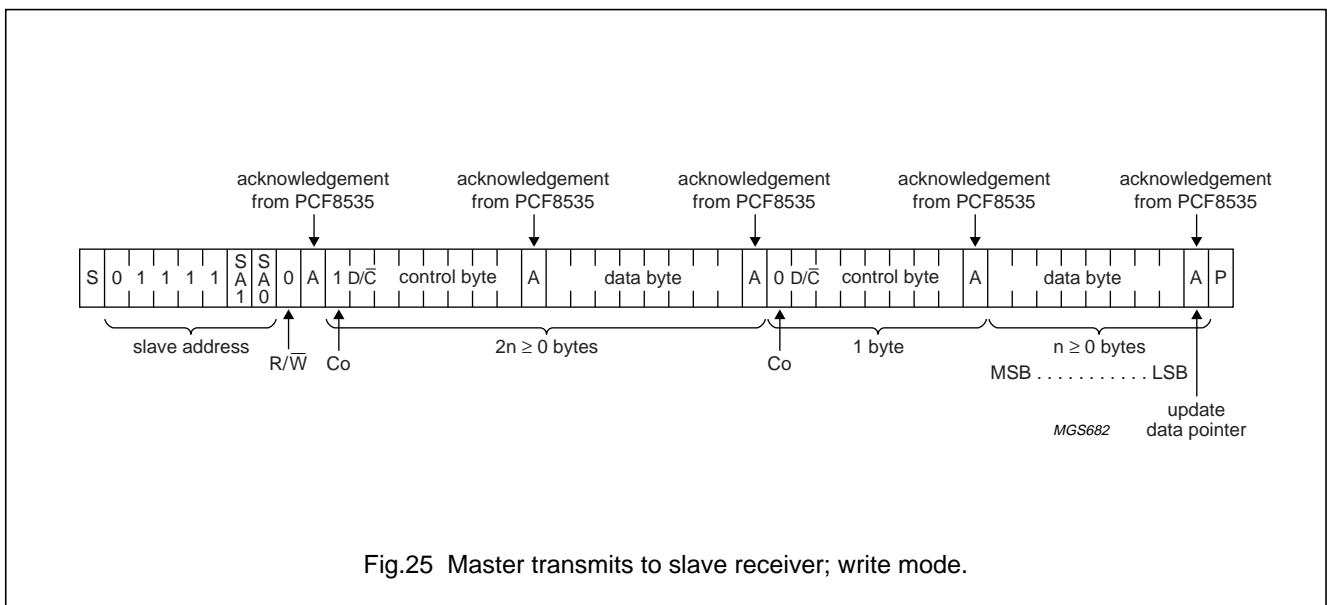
acknowledgement from PCF8535

acknowledgement from PCF8535

acknowledgement from PCF8535

acknowledgement from PCF8535

acknowledgement from PCF8535

| S | 0 | 1 | 1 | 1 | 1 | SA1 | SA0 | 0 | A | 1 | D/$\overline{C}$ | control byte | A | data byte | A | 0 | D/$\overline{C}$ | control byte | A | data byte | A | P |
|---|---|---|---|---|---|---|---|---|---|---|---|---|---|---|---|---|---|---|---|---|---|---|

slave address

R/$\overline{W}$

Co

2n ≥ 0 bytes

Co

1 byte

n ≥ 0 bytes

MSB . . . . . . . . . . . . LSB

update data pointer

MGS682

Fig.25 Master transmits to slave receiver; write mode.